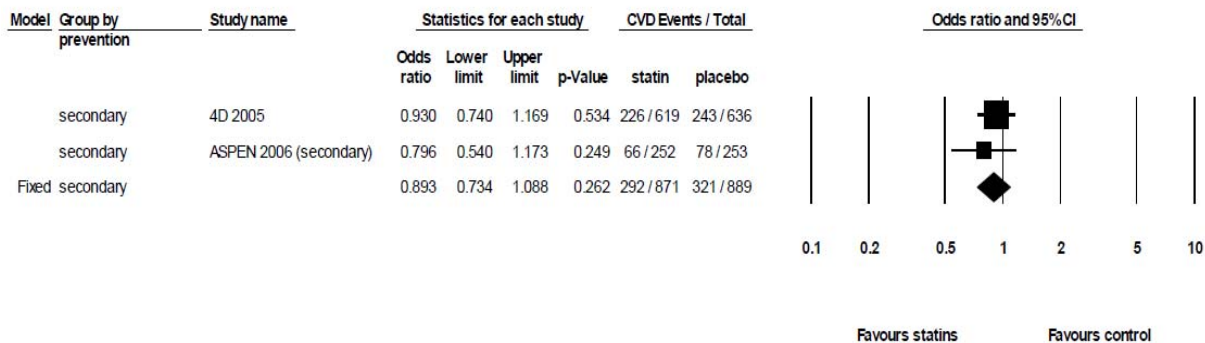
| Model | Group by prevention | Study name | Odds ratio | Lower limit | Upper limit | p-Value | statin | placebo |
|---|---|---|---|---|---|---|---|---|
| | secondary | 4D 2005 | 0.930 | 0.740 | 1.169 | 0.534 | 226 / 619 | 243 / 636 |
| | secondary | ASPEN 2006 (secondary) | 0.796 | 0.540 | 1.173 | 0.249 | 66 / 252 | 78 / 253 |
| Fixed | secondary | | 0.893 | 0.734 | 1.088 | 0.262 | 292 / 871 | 321 / 889 |

Statistics for each study

CVD Events / Total

Odds ratio and 95%CI

0.1 0.2 0.5 1 2 5 10

Favours statins Favours control